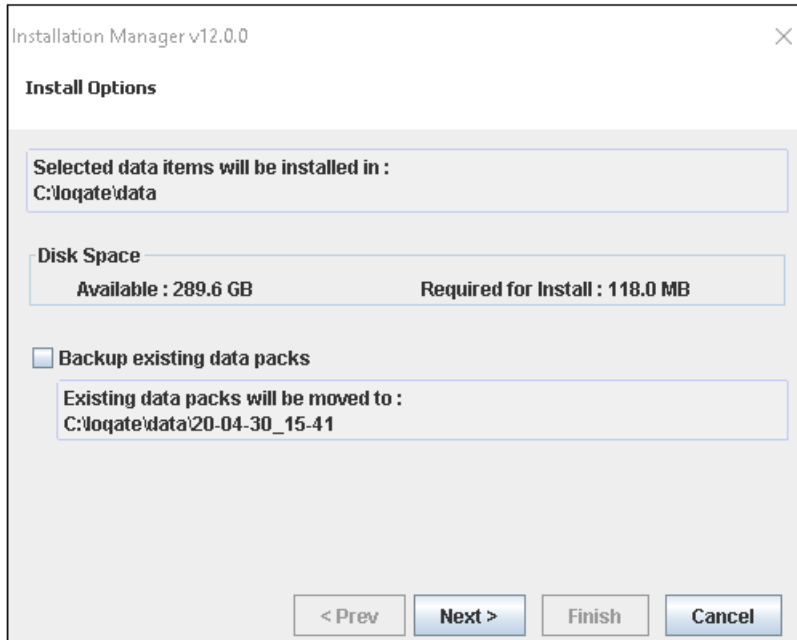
Installation Manager v12.0.0

×

Install Options

Selected data items will be installed in :
C:\loqate\data

Disk Space

Available : 289.6 GB

Required for Install : 118.0 MB

Backup existing data packs

Existing data packs will be moved to :
C:\loqate\data\20-04-30_15-41

< Prev

Next >

Finish

Cancel